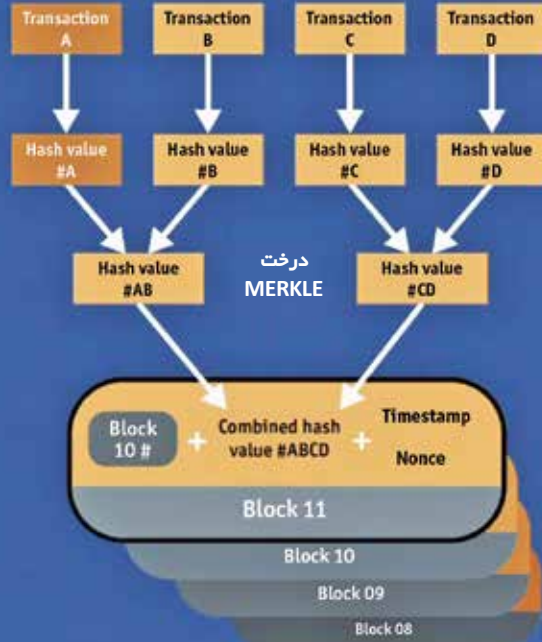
Transaction A

Transaction B

Transaction C

Transaction D

Hash value #A

Hash value #B

Hash value #C

Hash value #D

Hash value #AB

درخت MERKLE

Hash value #CD

Block 10 #

+

Combined hash value #ABCD

+

Timestamp

Nonce

Block 11

Block 10

Block 09

Block 08